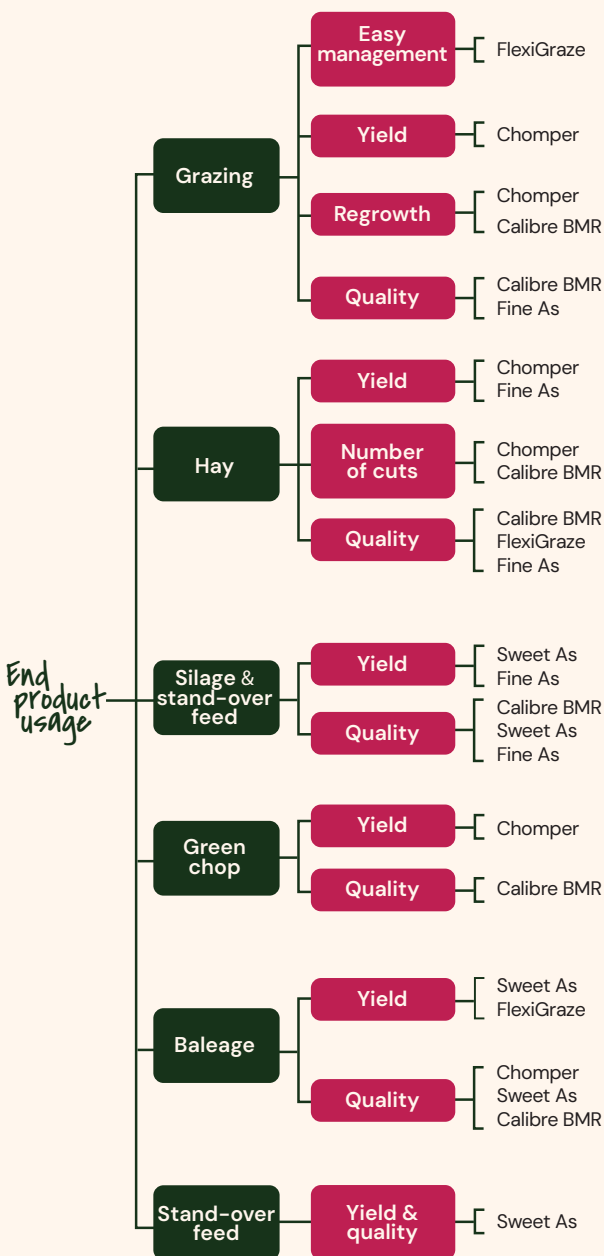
End product usage

Grazing
Easy management
FlexiGraze
Yield
Chomper
Regrowth
Chomper
Calibre BMR
Quality
Calibre BMR
Fine As

Hay
Yield
Chomper
Fine As
Number of cuts
Chomper
Calibre BMR
Quality
Calibre BMR
FlexiGraze
Fine As

Silage & stand-over feed
Yield
Sweet As
Fine As
Quality
Calibre BMR
Sweet As
Fine As

Green chop
Yield
Chomper
Quality
Calibre BMR

Baleage
Yield
Sweet As
FlexiGraze
Quality
Chomper
Sweet As
Calibre BMR

Stand-over feed
Yield & quality
Sweet As